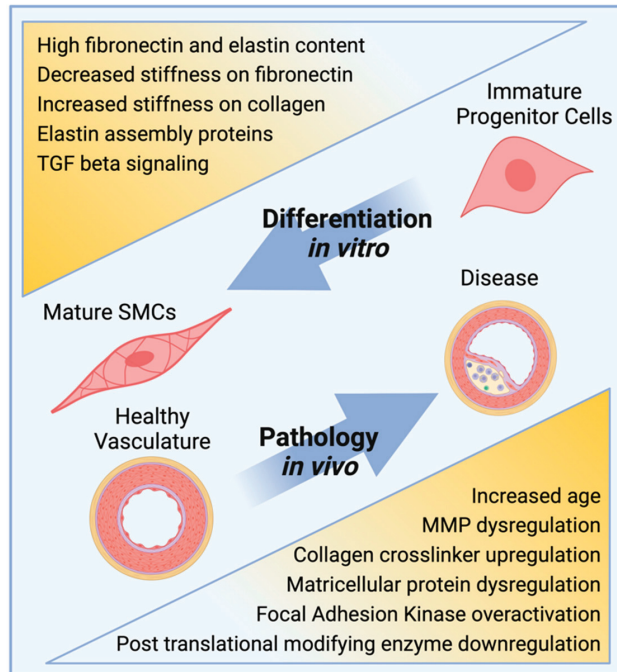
High fibronectin and elastin content
Decreased stiffness on fibronectin
Increased stiffness on collagen
Elastin assembly proteins
TGF beta signaling

Immature Progenitor Cells

Differentiation
in vitro

Disease

Mature SMCs

Healthy Vasculature

Pathology
in vivo

Increased age
MMP dysregulation
Collagen crosslinker upregulation
Matricellular protein dysregulation
Focal Adhesion Kinase overactivation
Post translational modifying enzyme downregulation